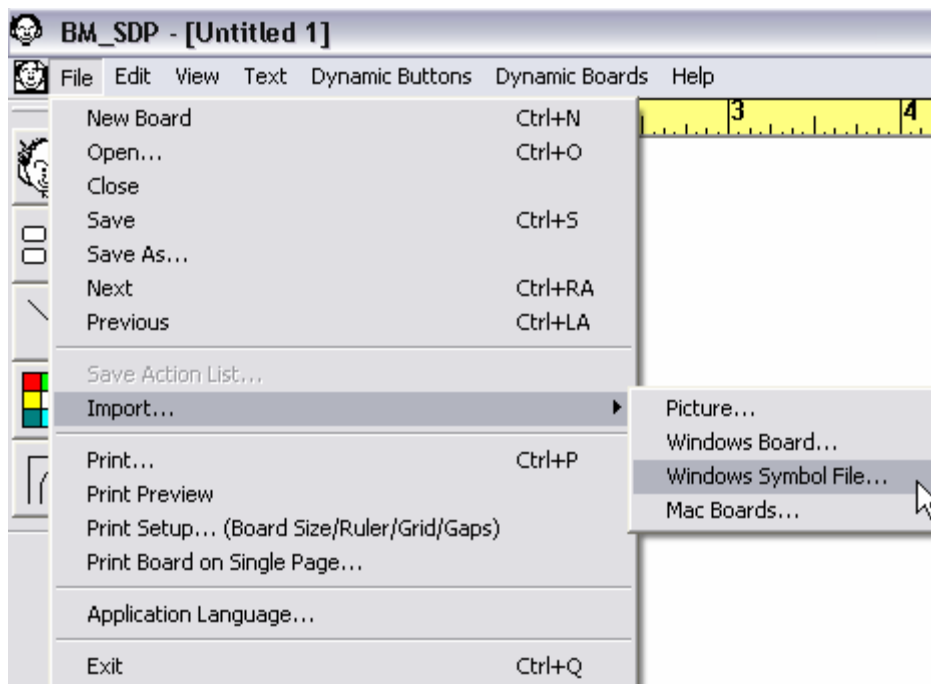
BM_SDP - [Untitled 1]

File Edit View Text Dynamic Buttons Dynamic Boards Help

3 4

New Board Ctrl+N
Open... Ctrl+O
Close
Save Ctrl+S
Save As...
Next Ctrl+RA
Previous Ctrl+LA

Save Action List...
Import...

Print... Ctrl+P
Print Preview
Print Setup... (Board Size/Ruler/Grid/Gaps)
Print Board on Single Page...

Application Language...

Exit Ctrl+Q

Picture...
Windows Board...
Windows Symbol File...
Mac Boards...